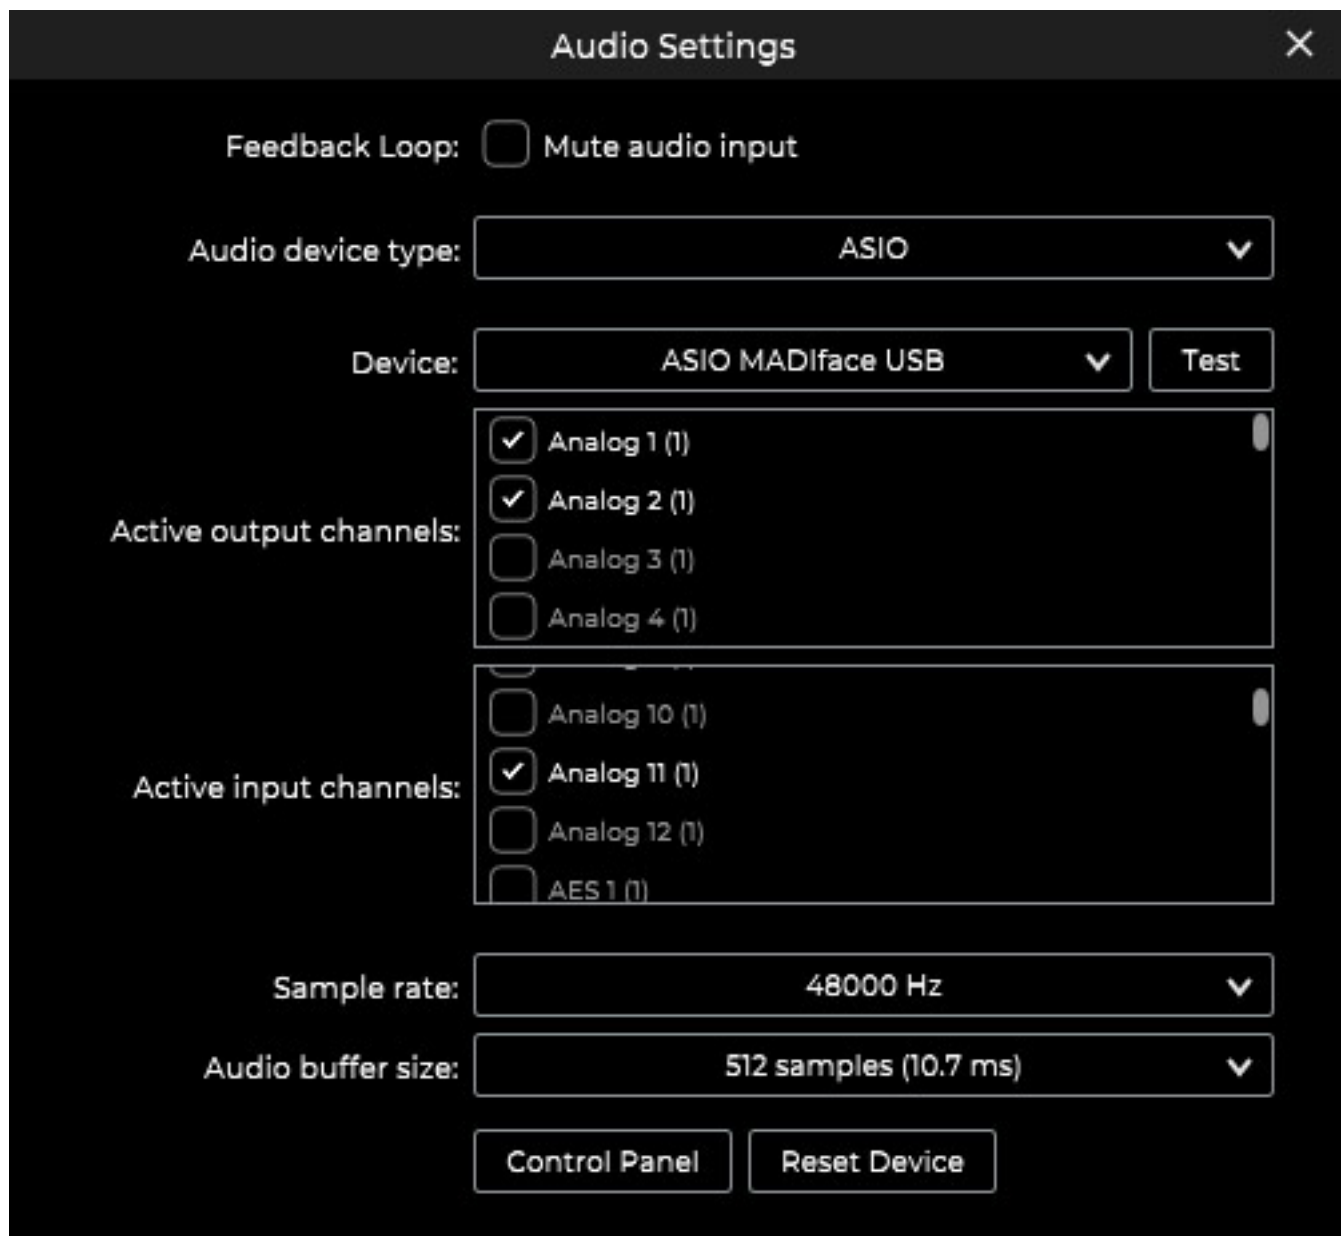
Audio Settings

Feedback Loop: Mute audio input

Audio device type: ASIO

Device: ASIO MADIface USB Test

Active output channels:
Analog 1 (1)
Analog 2 (1)
Analog 3 (1)
Analog 4 (1)

Active input channels:
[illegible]
Analog 10 (1)
Analog 11 (1)
Analog 12 (1)
AES 1 (1)

Sample rate: 48000 Hz

Audio buffer size: 512 samples (10.7 ms)

Control Panel Reset Device